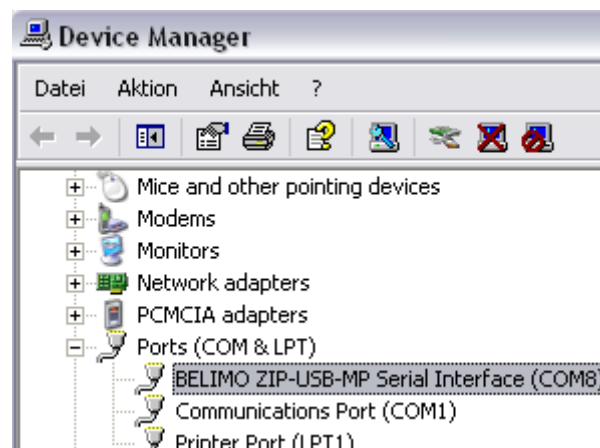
Device Manager

Datei Aktion Ansicht ?

Mice and other pointing devices
Modems
Monitors
Network adapters
PCMCIA adapters
Ports (COM & LPT)
BELIMO ZIP-USB-MP Serial Interface (COM8)
Communications Port (COM1)
Printer Port (LPT1)